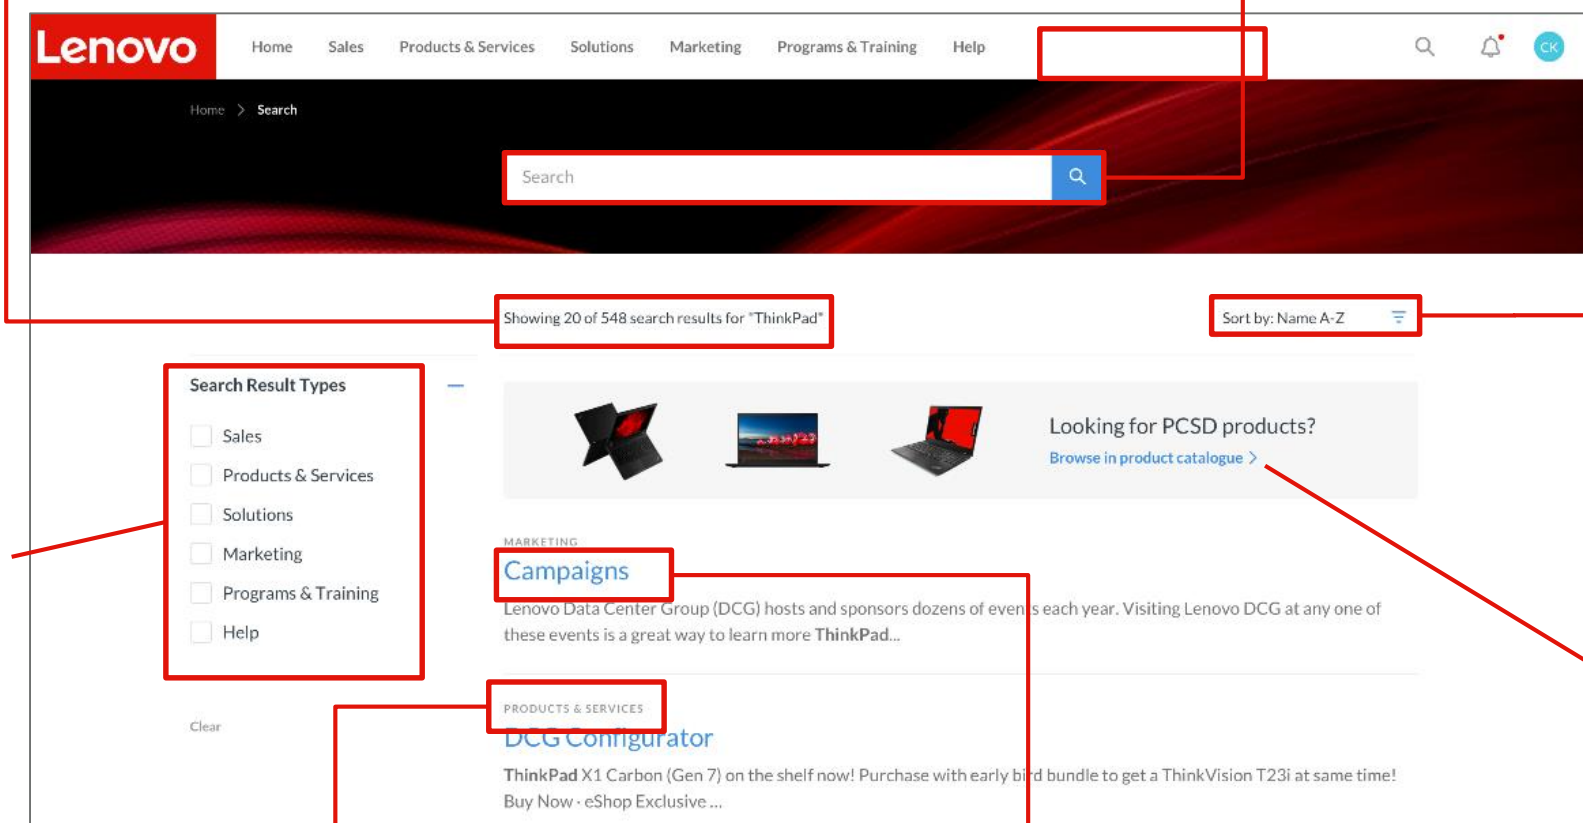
Lenovo

Home Sales Products & Services Solutions Marketing Programs & Training Help

CK

Home > Search

Search

Showing 20 of 548 search results for "ThinkPad"

Sort by: Name A-Z

Search Result Types

Sales

Products & Services

Solutions

Marketing

Programs & Training

Help

Clear

Looking for PCSD products?

Browse in product catalogue >

MARKETING

Campaigns

Lenovo Data Center Group (DCG) hosts and sponsors dozens of even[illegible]s each year. Visiting Lenovo DCG at any one of these events is a great way to learn more ThinkPad...

PRODUCTS & SERVICES

DCG Configurator

ThinkPad X1 Carbon (Gen 7) on the shelf now! Purchase with early bi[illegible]d bundle to get a ThinkVision T23i at same time! Buy Now - eShop Exclusive ...